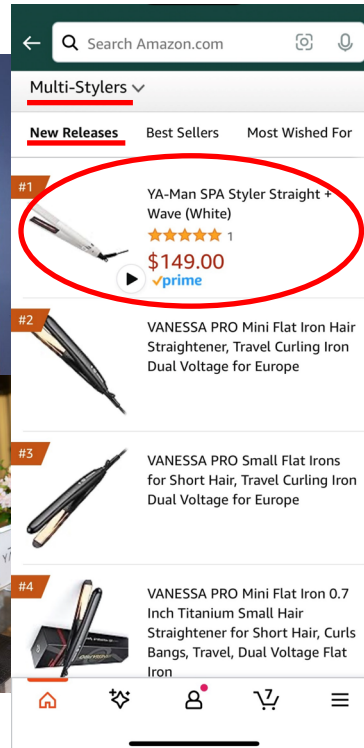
Search Amazon.com

Multi-Stylers

New Releases | Best Sellers | Most Wished For

#1
YA-Man SPA Styler Straight + Wave (White)
1
$149.00
prime

#2
VANESSA PRO Mini Flat Iron Hair Straightener, Travel Curling Iron Dual Voltage for Europe

#3
VANESSA PRO Small Flat Irons for Short Hair, Travel Curling Iron Dual Voltage for Europe

#4
VANESSA PRO Mini Flat Iron 0.7 Inch Titanium Small Hair Straightener for Short Hair, Curls Bangs, Travel, Dual Voltage Flat Iron

7